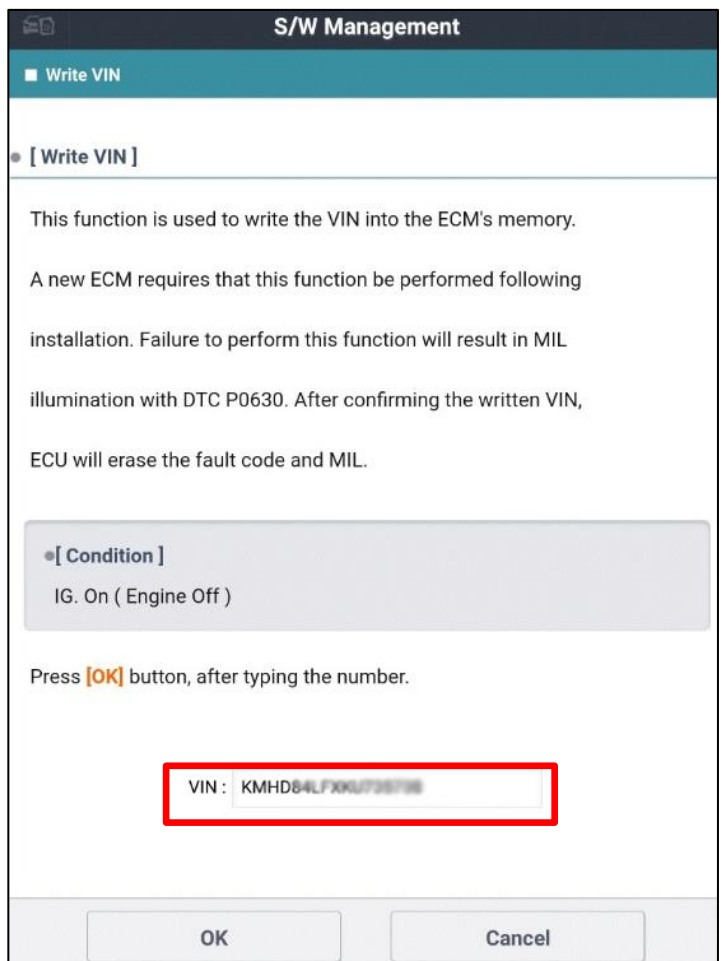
S/W Management

Write VIN

[ Write VIN ]

This function is used to write the VIN into the ECM's memory.

A new ECM requires that this function be performed following installation. Failure to perform this function will result in MIL illumination with DTC P0630. After confirming the written VIN, ECU will erase the fault code and MIL.

[ Condition ]
IG. On ( Engine Off )

Press [OK] button, after typing the number.

VIN : KMHD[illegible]

OK

Cancel